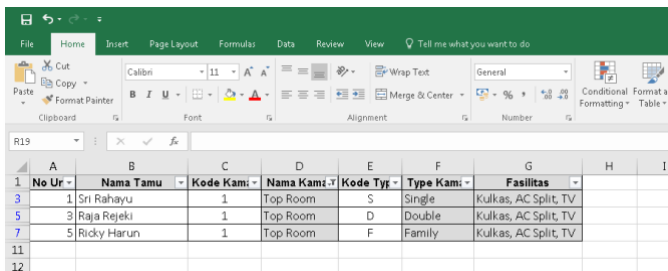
File Home Insert Page Layout Formulas Data Review View Tell me what you want to do

Cut
Copy
Paste
Format Painter
Clipboard

Calibri 11 A A
B I U
Font

Wrap Text
Merge & Center
Alignment

General
% ,
Number

Conditional Formatting
Format as Table

R19

| | A | B | C | D | E | F | G | H | I |
|---|---|---|---|---|---|---|---|---|---|
| 1 | No Ur | Nama Tamu | Kode Kam | Nama Kam | Kode Typ | Type Kam | Fasilitas | | |
| 3 | 1 | Sri Rahayu | 1 | Top Room | S | Single | Kulkas, AC Split, TV | | |
| 5 | 3 | Raja Rejeki | 1 | Top Room | D | Double | Kulkas, AC Split, TV | | |
| 7 | 5 | Ricky Harun | 1 | Top Room | F | Family | Kulkas, AC Split, TV | | |
| 11 | | | | | | | | | |
| 12 | | | | | | | | | |